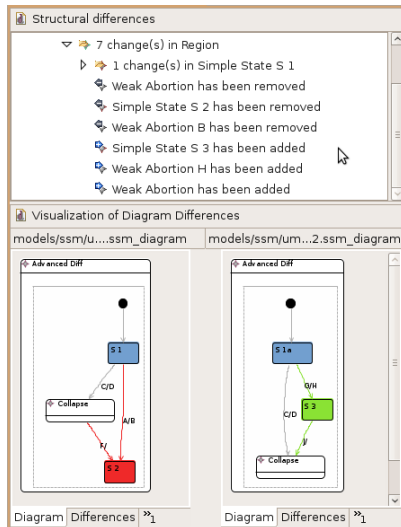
Structural differences

7 change(s) in Region
1 change(s) in Simple State S 1
Weak Abortion has been removed
Simple State S 2 has been removed
Weak Abortion B has been removed
Simple State S 3 has been added
Weak Abortion H has been added
Weak Abortion has been added

Visualization of Diagram Differences

models/ssm/u....ssm_diagram

Advanced Diff
S 1
C/D
Collapse
A/B
F/
S 2

Diagram Differences »1

models/ssm/um...2.ssm_diagram

Advanced Diff
S 1a
G/H
C/D
S 3
J/
Collapse

Diagram Differences »1